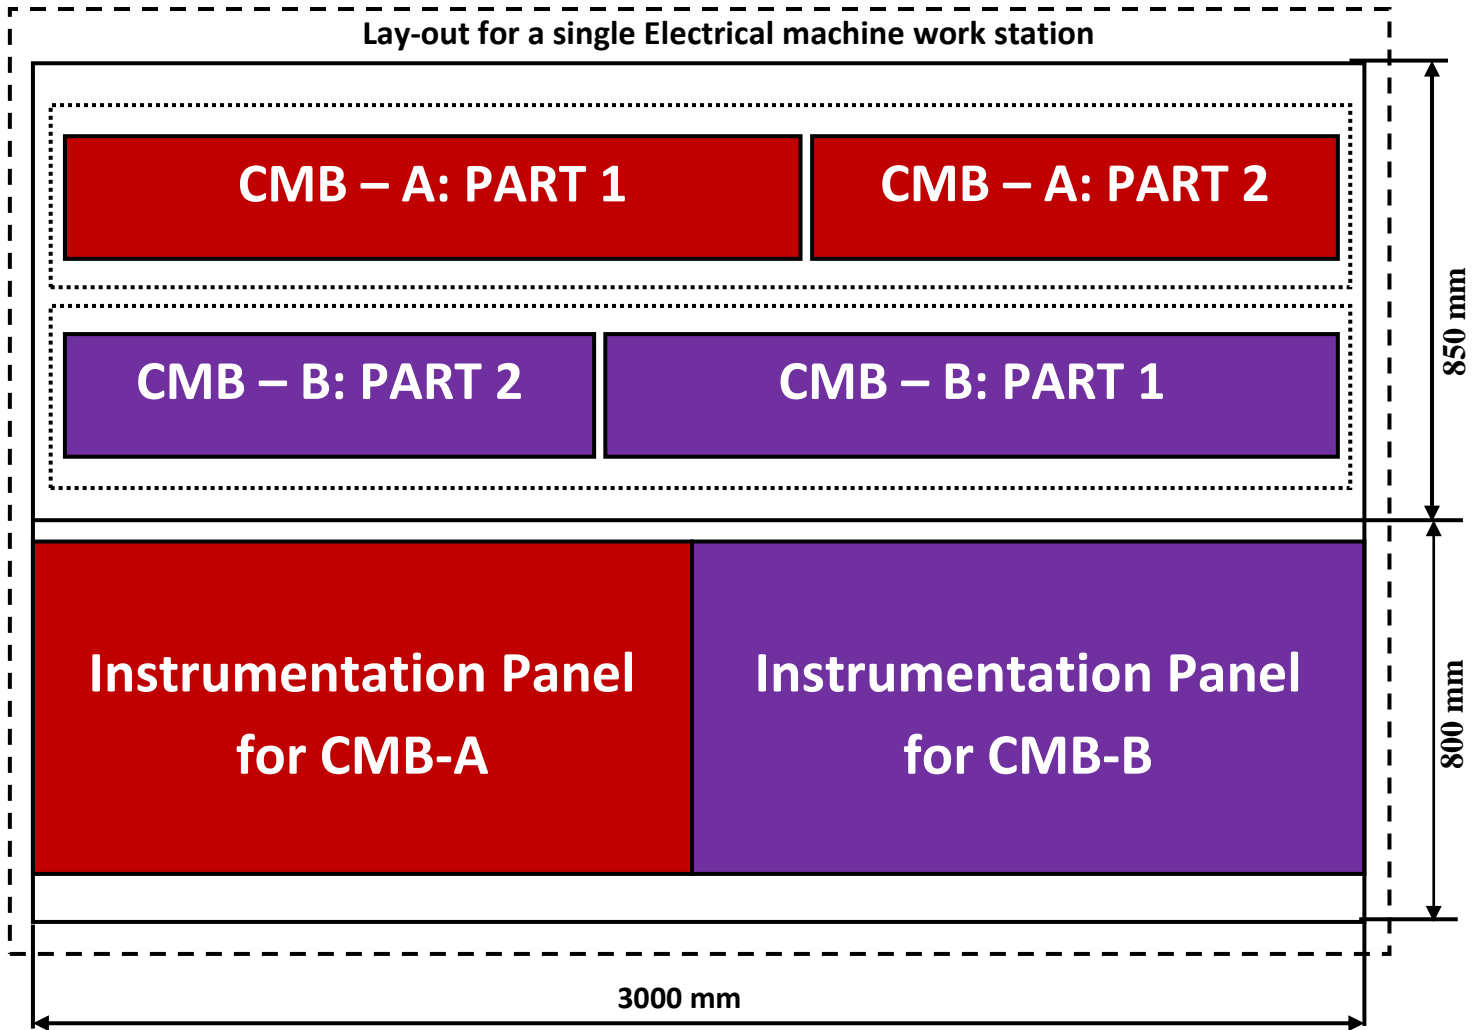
Lay-out for a single Electrical machine work station

CMB – A: PART 1

CMB – A: PART 2

CMB – B: PART 2

CMB – B: PART 1

850 mm

Instrumentation Panel for CMB-A

Instrumentation Panel for CMB-B

800 mm

3000 mm